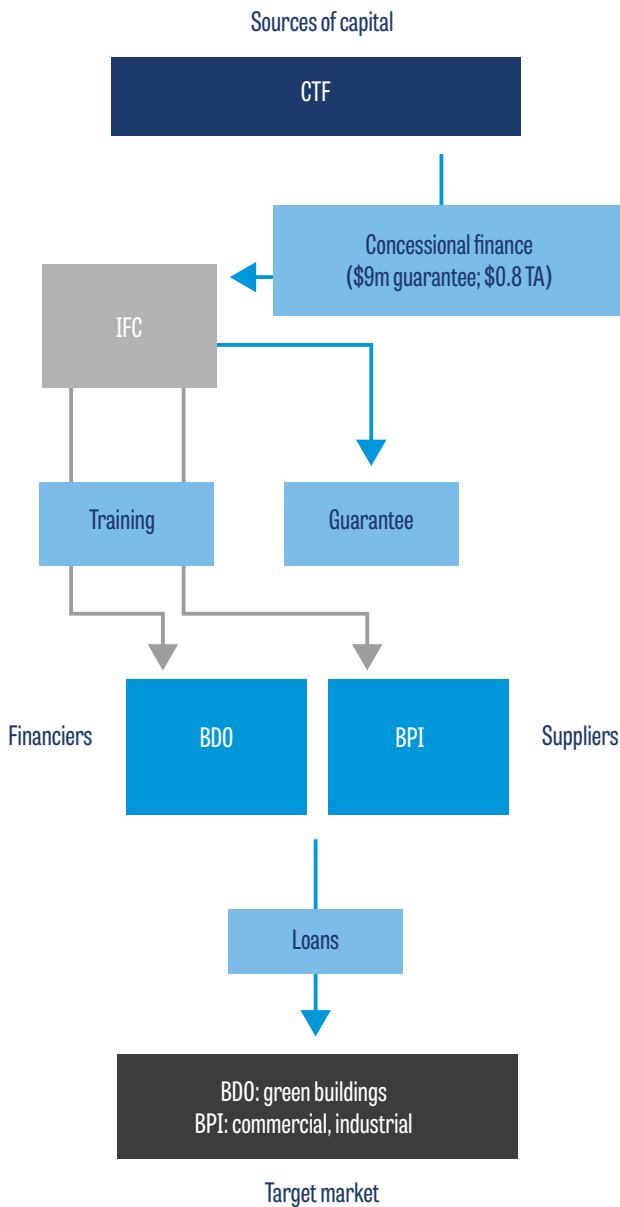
Sources of capital

CTF

Concessional finance
(\$9m guarantee; \$0.8 TA)

IFC

Training

Guarantee

Financiers

BDO

BPI

Suppliers

Loans

BDO: green buildings
BPI: commercial, industrial

Target market